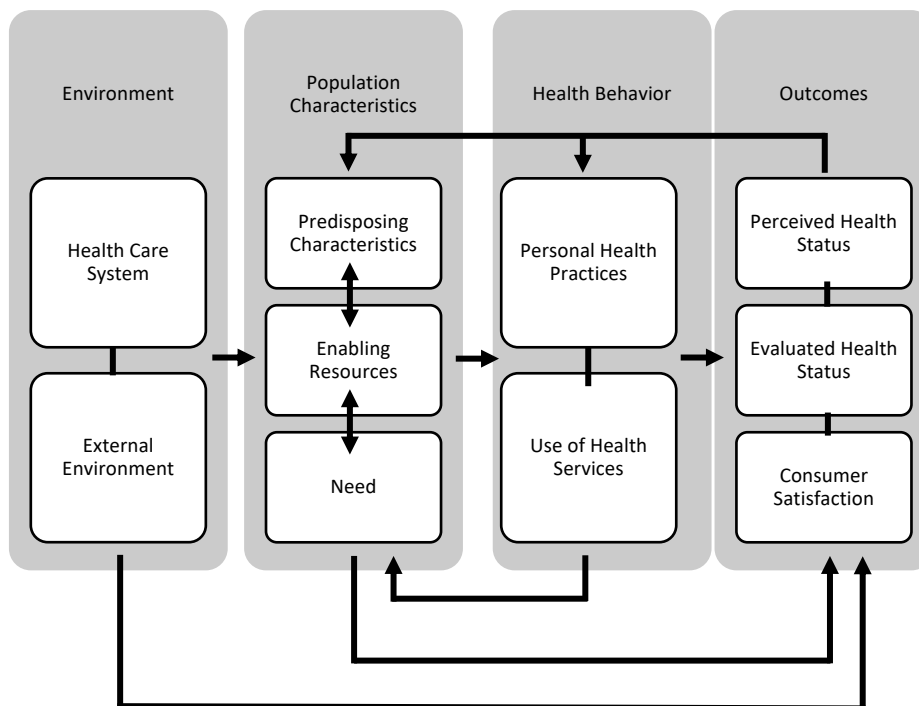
Environment

Health Care System

External Environment

Population Characteristics

Predisposing Characteristics

Enabling Resources

Need

Health Behavior

Personal Health Practices

Use of Health Services

Outcomes

Perceived Health Status

Evaluated Health Status

Consumer Satisfaction